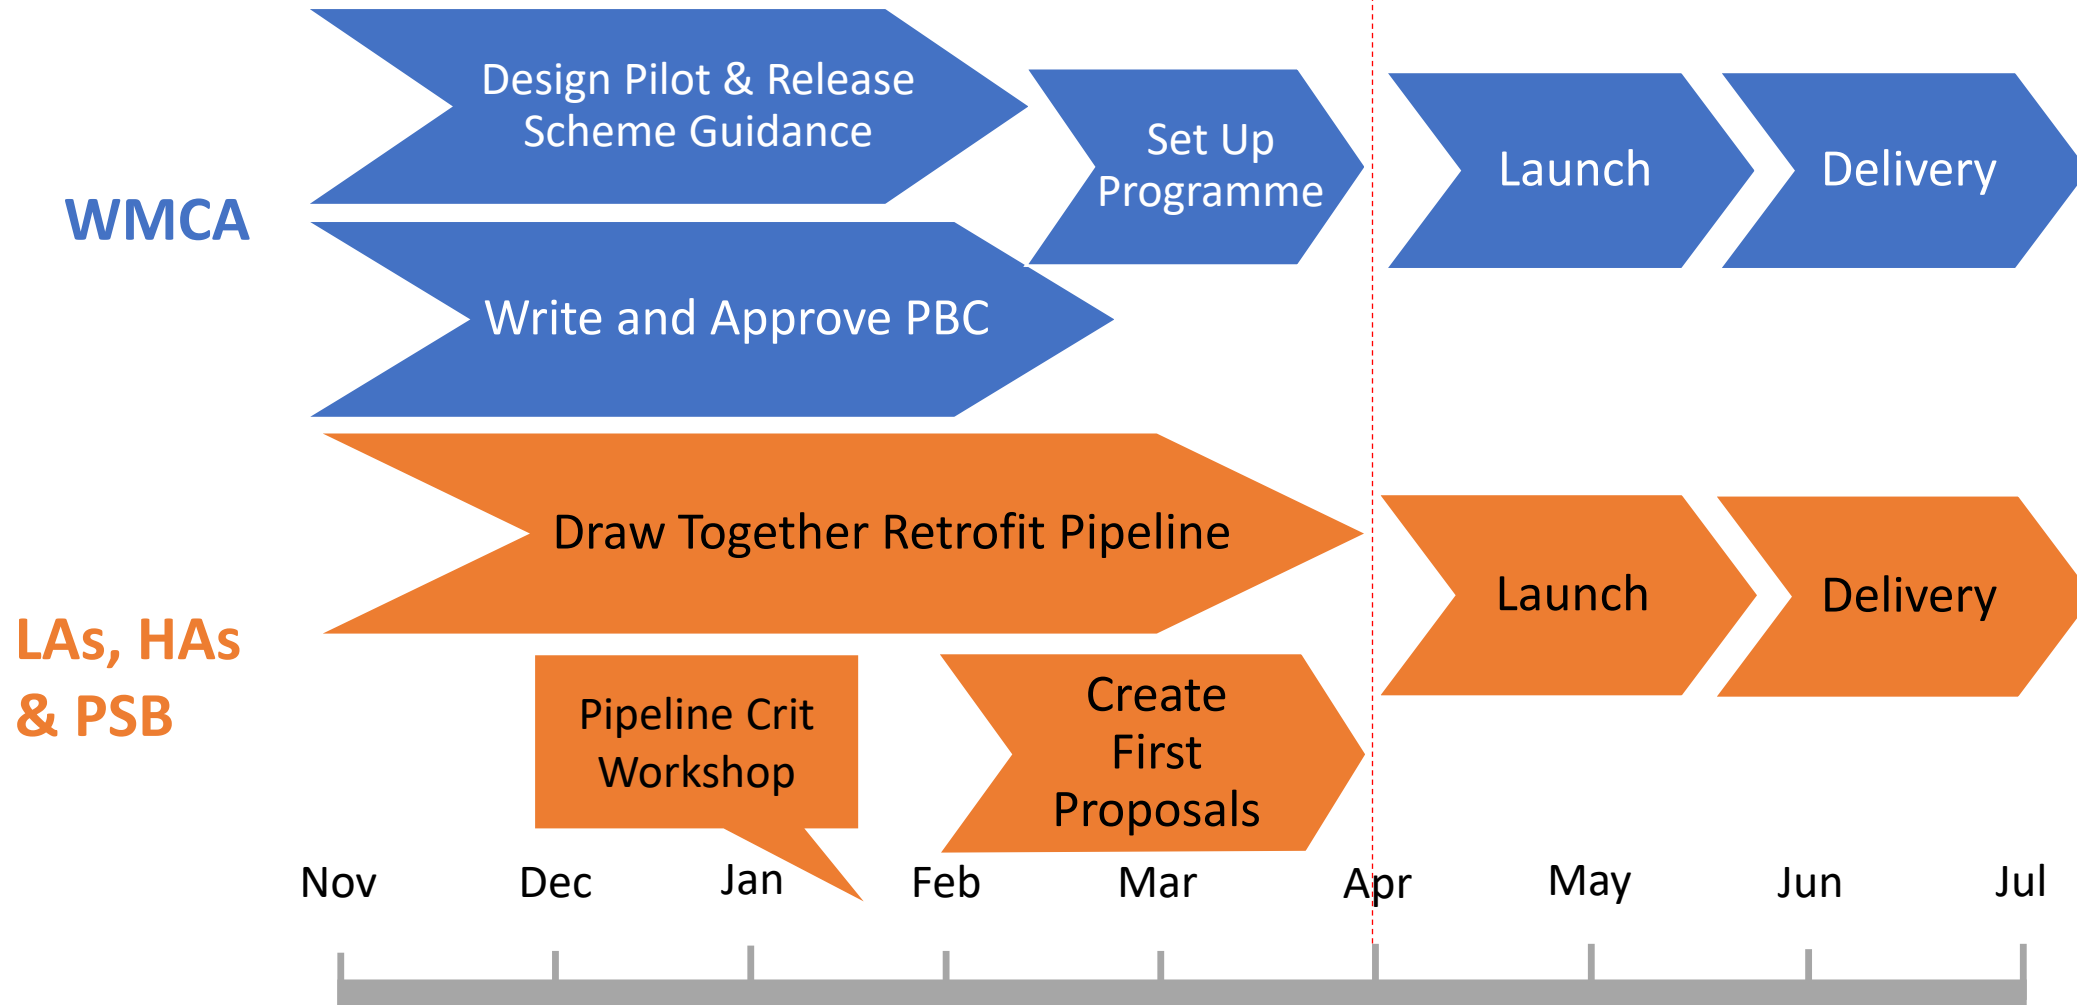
WMCA

Design Pilot & Release Scheme Guidance

Write and Approve PBC

Set Up Programme

Launch

Delivery

LAs, HAs & PSB

Draw Together Retrofit Pipeline

Pipeline Crit Workshop

Create First Proposals

Launch

Delivery

Nov Dec Jan Feb Mar Apr May Jun Jul